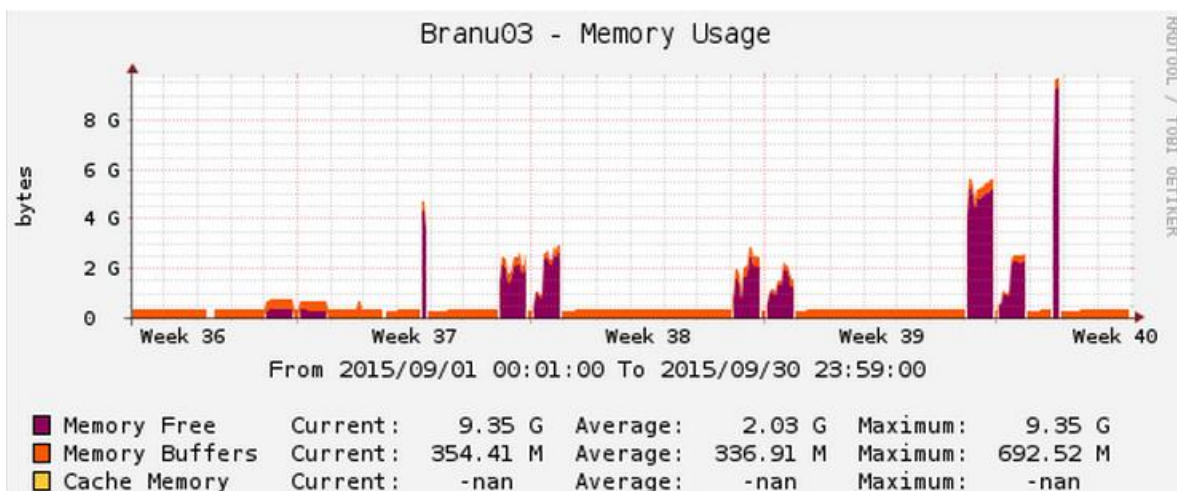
Branu03 - Memory Usage

RRDTOOL / TOBI OETIKER

bytes

8 G
6 G
4 G
2 G
0

Week 36 Week 37 Week 38 Week 39 Week 40

From 2015/09/01 00:01:00 To 2015/09/30 23:59:00

| | Current: | | Average: | | Maximum: | |
|---|---|---|---|---|---|---|
| Memory Free | Current: | 9.35 G | Average: | 2.03 G | Maximum: | 9.35 G |
| Memory Buffers | Current: | 354.41 M | Average: | 336.91 M | Maximum: | 692.52 M |
| Cache Memory | Current: | -nan | Average: | -nan | Maximum: | -nan |